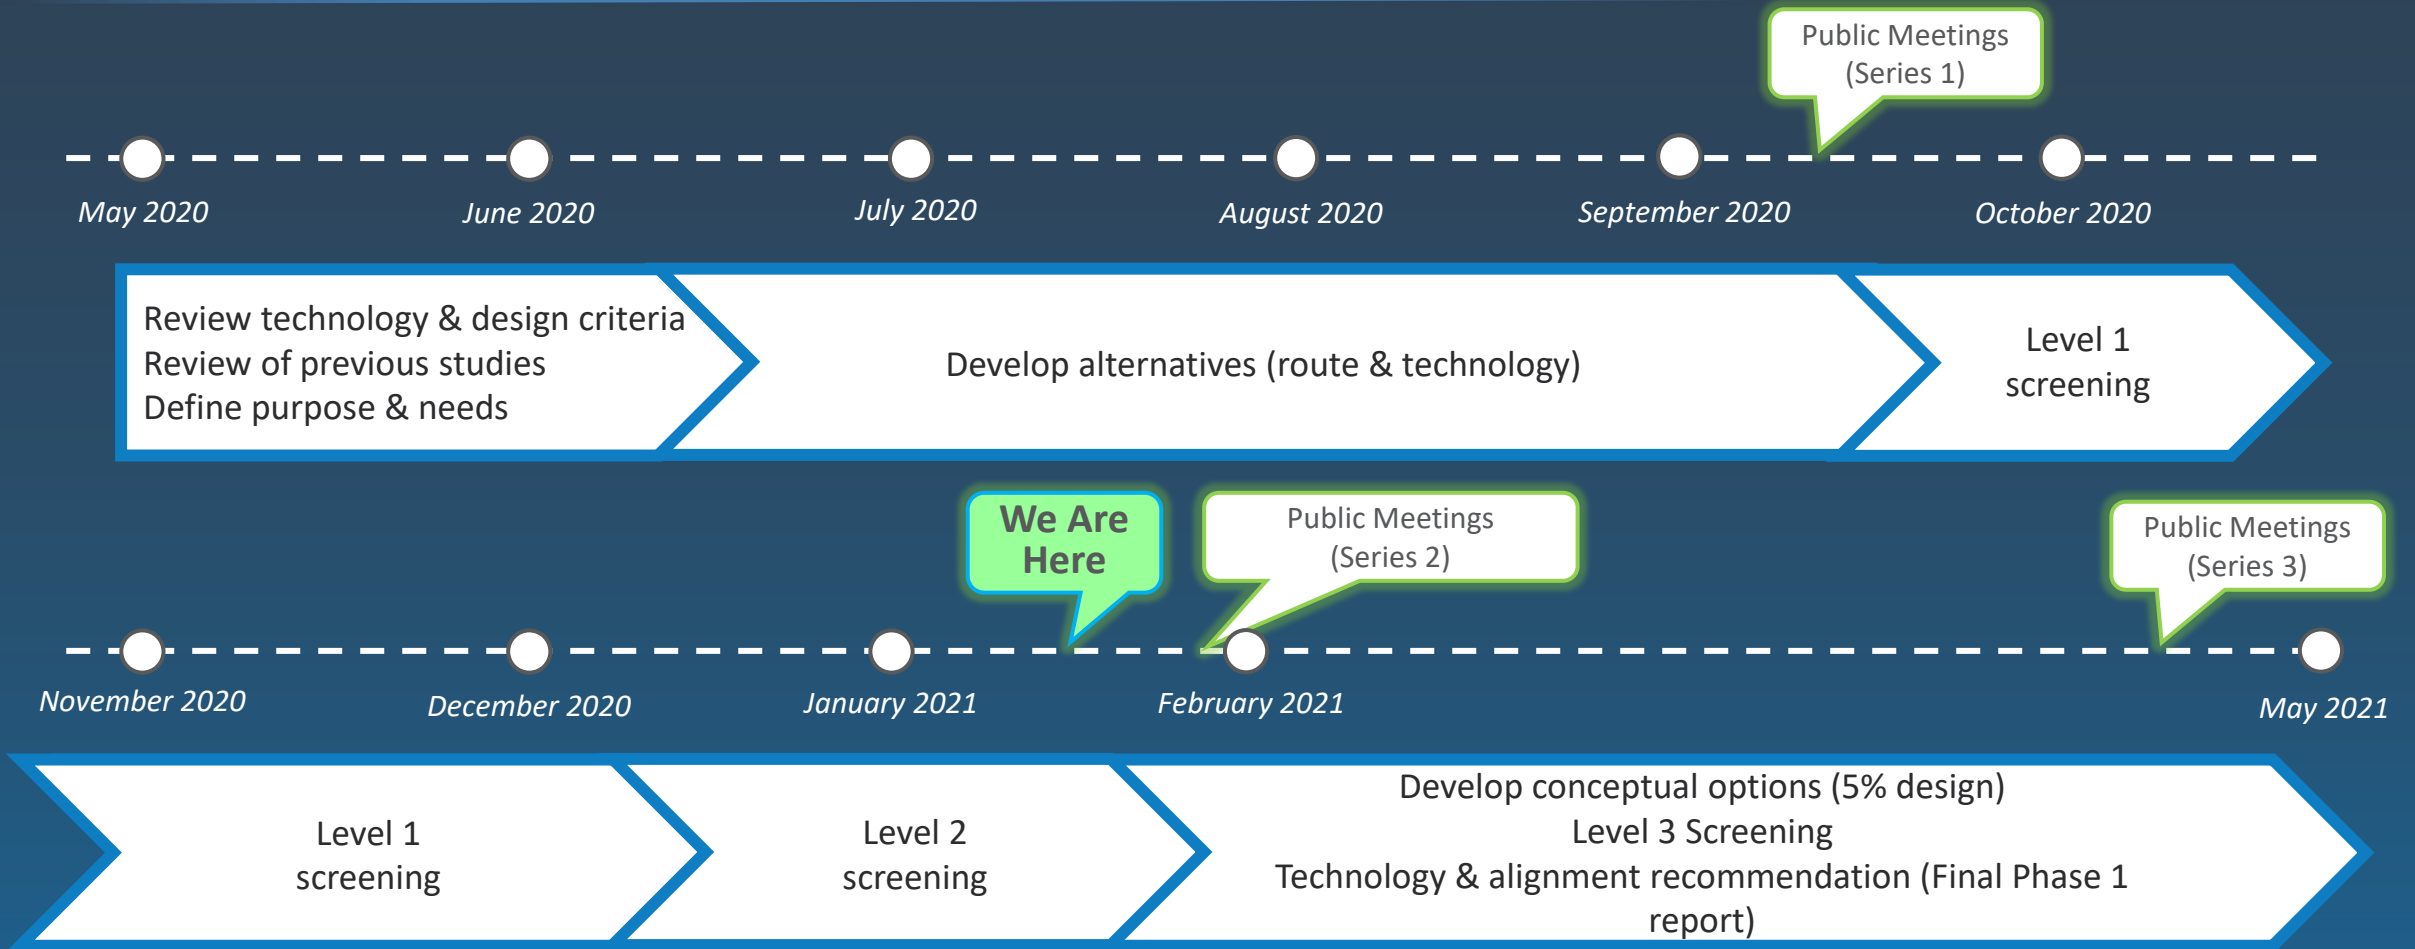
Public Meetings
(Series 1)

May 2020
June 2020
July 2020
August 2020
September 2020
October 2020

Review technology & design criteria
Review of previous studies
Define purpose & needs

Develop alternatives (route & technology)

Level 1
screening

We Are
Here

Public Meetings
(Series 2)

Public Meetings
(Series 3)

November 2020
December 2020
January 2021
February 2021
May 2021

Level 1
screening

Level 2
screening

Develop conceptual options (5% design)
Level 3 Screening
Technology & alignment recommendation (Final Phase 1 report)